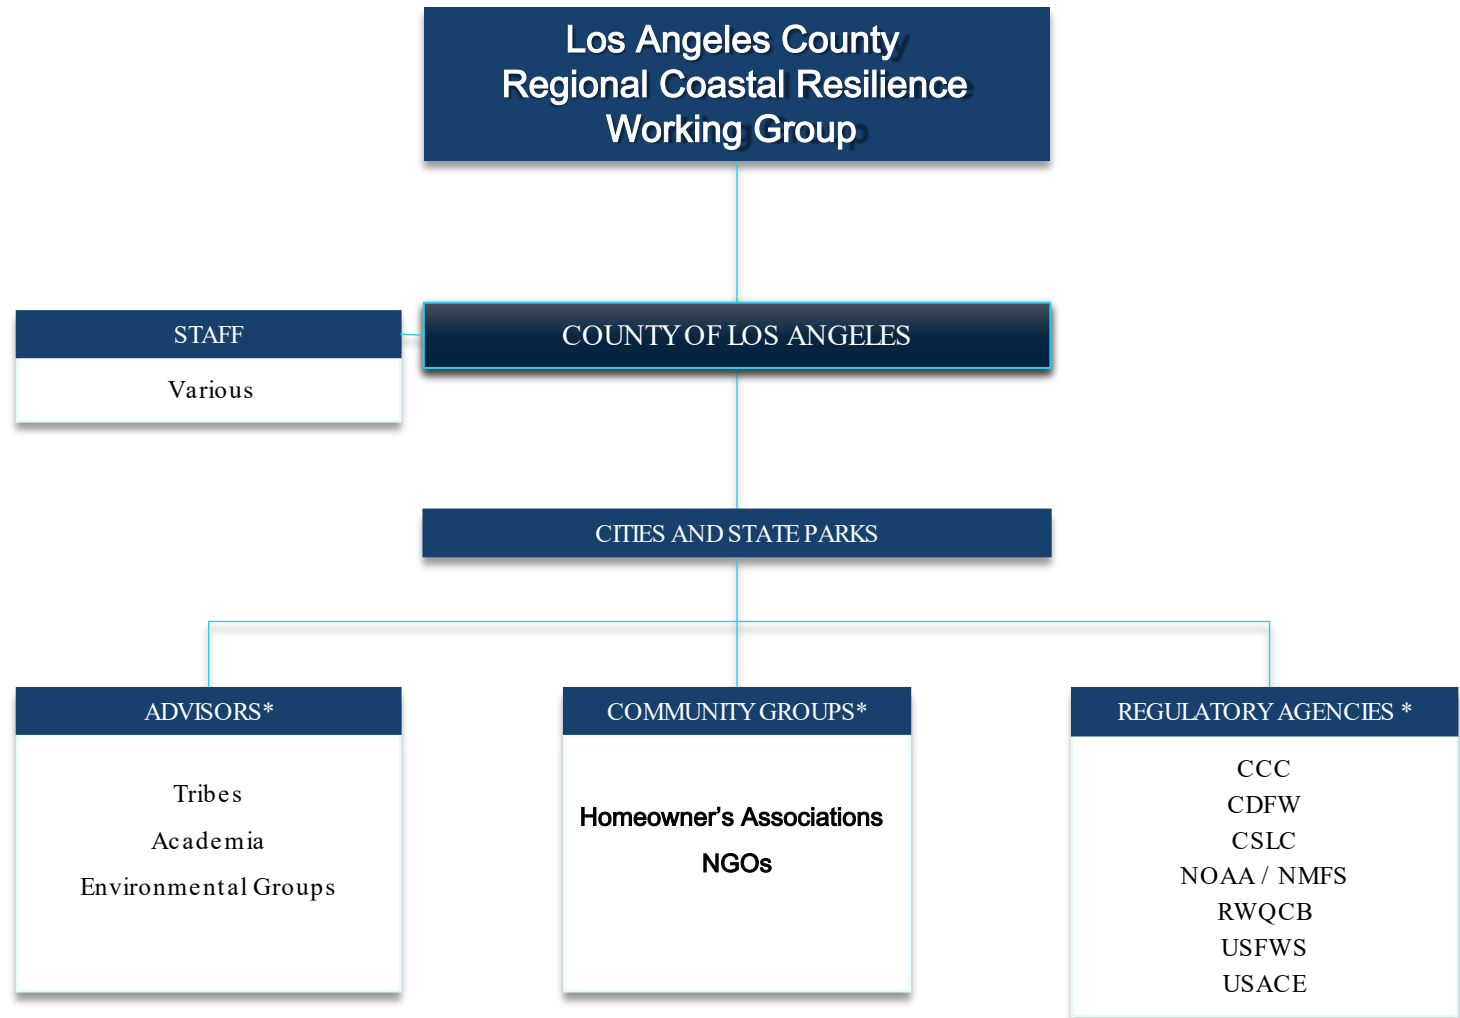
Los Angeles County
Regional Coastal Resilience
Working Group

STAFF
Various

COUNTY OF LOS ANGELES

CITIES AND STATE PARKS

ADVISORS*
Tribes
Academia
Environmental Groups

COMMUNITY GROUPS*
Homeowner's Associations
NGOs

REGULATORY AGENCIES *
CCC
CDFW
CSLC
NOAA / NMFS
RWQCB
USFWS
USACE